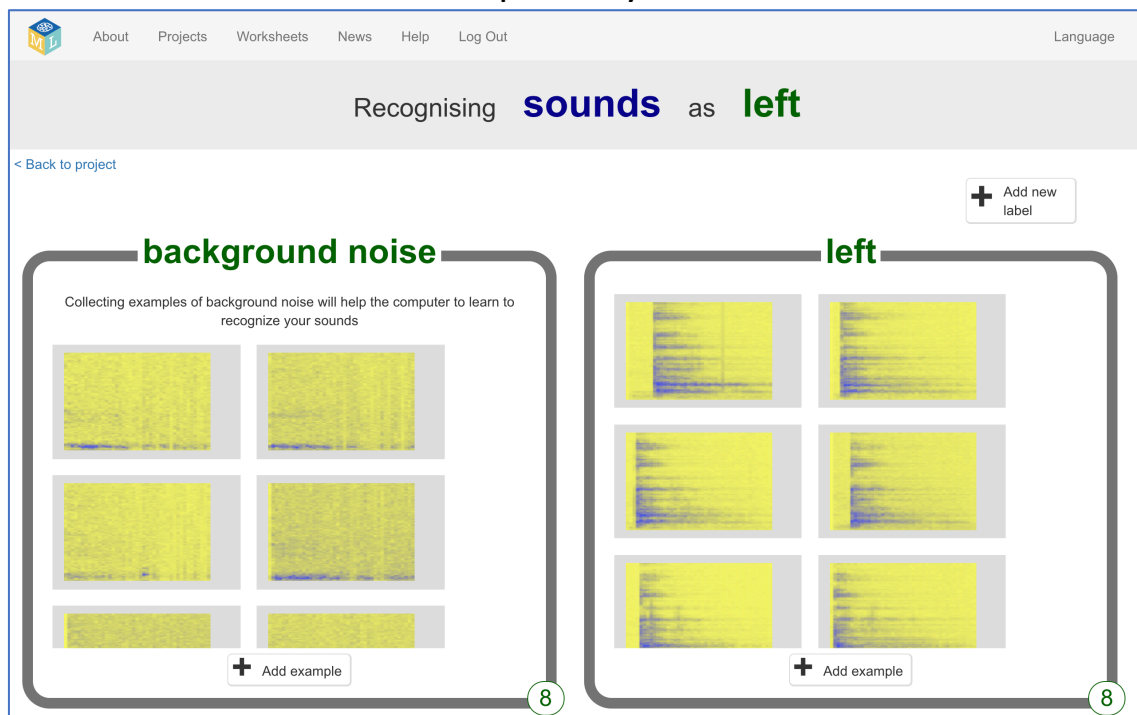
About Projects Worksheets News Help Log Out

Language

Recognising **sounds** as **left**

< Back to project

Add new label

background noise

Collecting examples of background noise will help the computer to learn to recognize your sounds

Add example

8

left

Add example

8